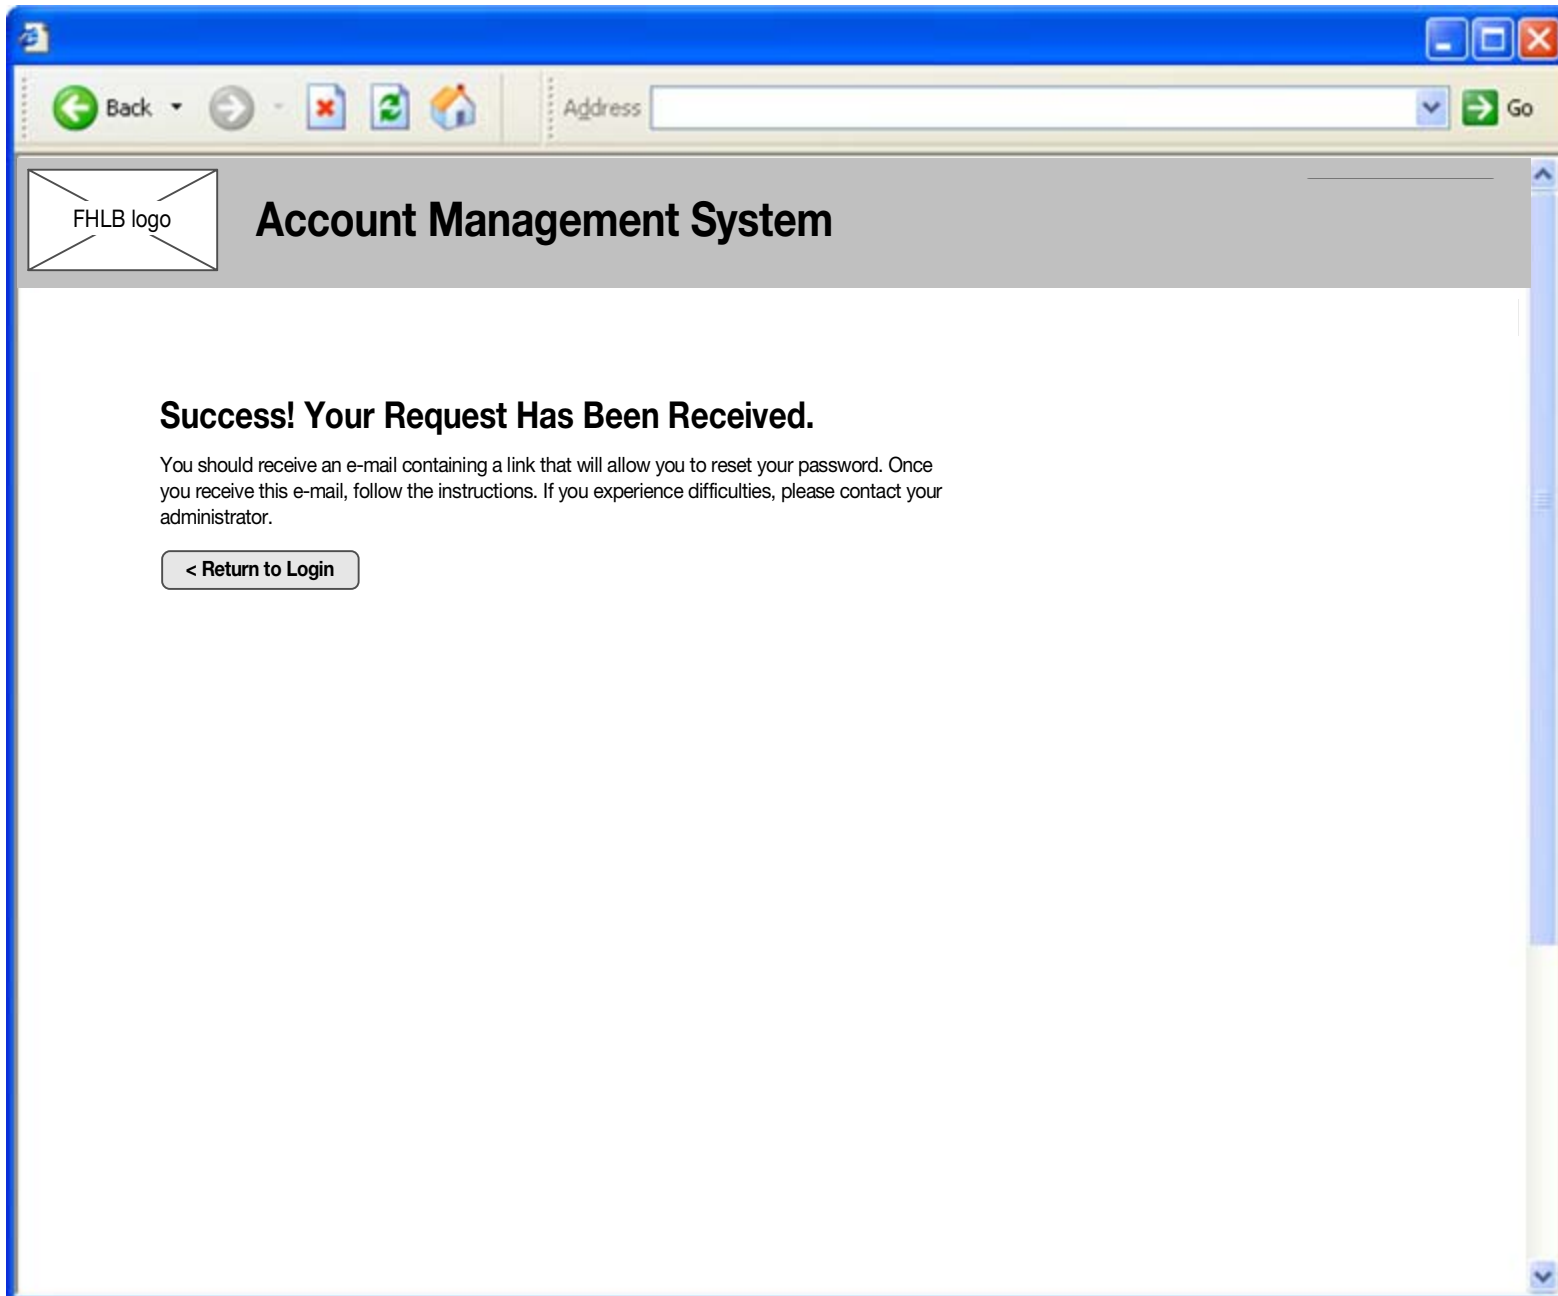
Back

Address

Go

FHLB logo

Account Management System

Success! Your Request Has Been Received.

You should receive an e-mail containing a link that will allow you to reset your password. Once you receive this e-mail, follow the instructions. If you experience difficulties, please contact your administrator.

< Return to Login